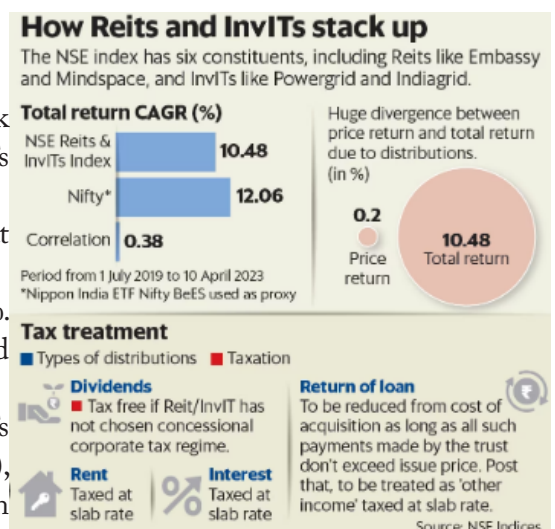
How Reits and InvITs stack up

The NSE index has six constituents, including Reits like Embassy and Mindspace, and InvITs like Powergrid and Indiagrid.

Total return CAGR (%)

| | |
|---|---|
| NSE Reits & InvITs Index | 10.48 |
| Nifty* | 12.06 |
| Correlation | 0.38 |

Period from 1 July 2019 to 10 April 2023
*Nippon India ETF Nifty BeES used as proxy

Huge divergence between price return and total return due to distributions. (in %)

0.2
Price return

10.48
Total return

Tax treatment

Types of distributions Taxation

Dividends
Tax free if Reit/InvIT has not chosen concessional corporate tax regime.

Rent
Taxed at slab rate

Interest
Taxed at slab rate

Return of loan
To be reduced from cost of acquisition as long as all such payments made by the trust don't exceed issue price. Post that, to be treated as 'other income' taxed at slab rate.

Source: NSE Indices